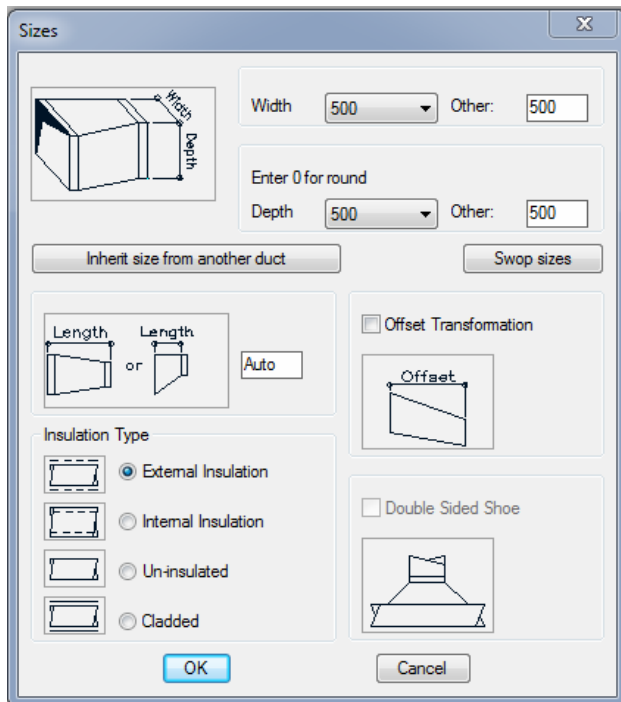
Sizes

Width
Depth

Width 500 Other: 500

Enter 0 for round

Depth 500 Other: 500

Inherit size from another duct

Swop sizes

Length or Length

Auto

Offset Transformation

Offset

Insulation Type

External Insulation

Internal Insulation

Un-insulated

Cladded

Double Sided Shoe

OK

Cancel